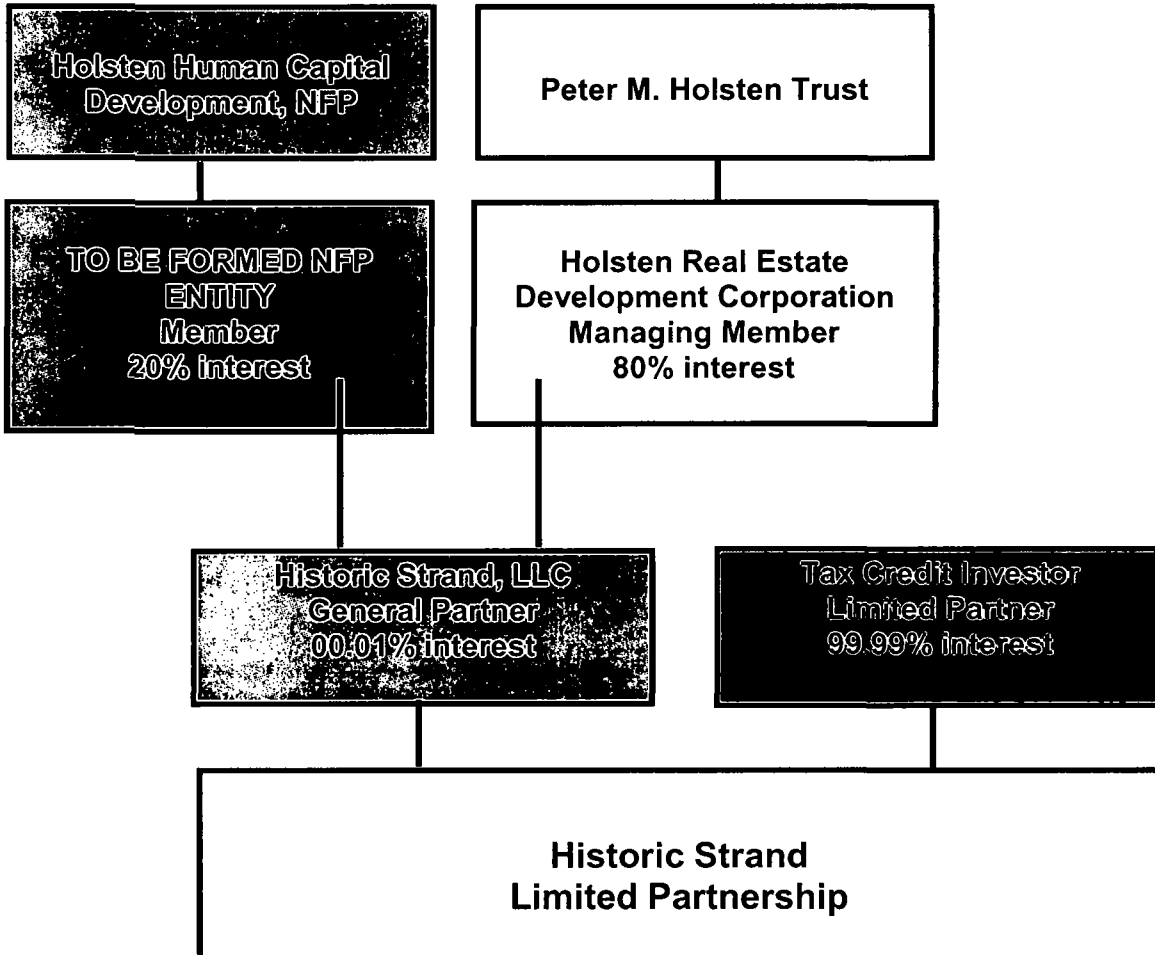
Holsten Human Capital Development, NFP

Peter M. Holsten Trust

TO BE FORMED NFP ENTITY
Member
20% interest

Holsten Real Estate Development Corporation
Managing Member
80% interest

Historic Strand, LLC
General Partner
00.01% interest

Tax Credit Investor
Limited Partner
99.99% interest

Historic Strand
Limited Partnership